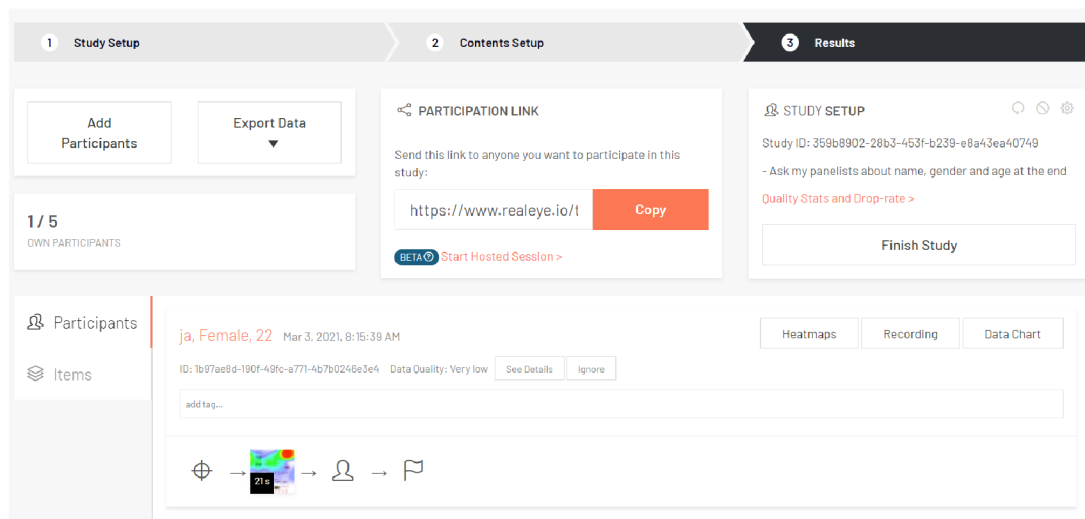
1 Study Setup
2 Contents Setup
3 Results

Add Participants
Export Data ▼

1 / 5
OWN PARTICIPANTS

PARTICIPATION LINK
Send this link to anyone you want to participate in this study:
https://www.realeye.io/t
Copy
BETA Start Hosted Session >

STUDY SETUP
Study ID: 359b8902-28b3-453f-b239-e8a43ea40749
- Ask my panelists about name, gender and age at the end
Quality Stats and Drop-rate >
Finish Study

Participants
Items

ja, Female, 22 Mar 3, 2021, 8:15:39 AM
Heatmaps
Recording
Data Chart
ID: 1b97ae8d-190f-49fc-a771-4b7b0246e3e4 Data Quality: Very low
See Details
Ignore
add tag...

21 s